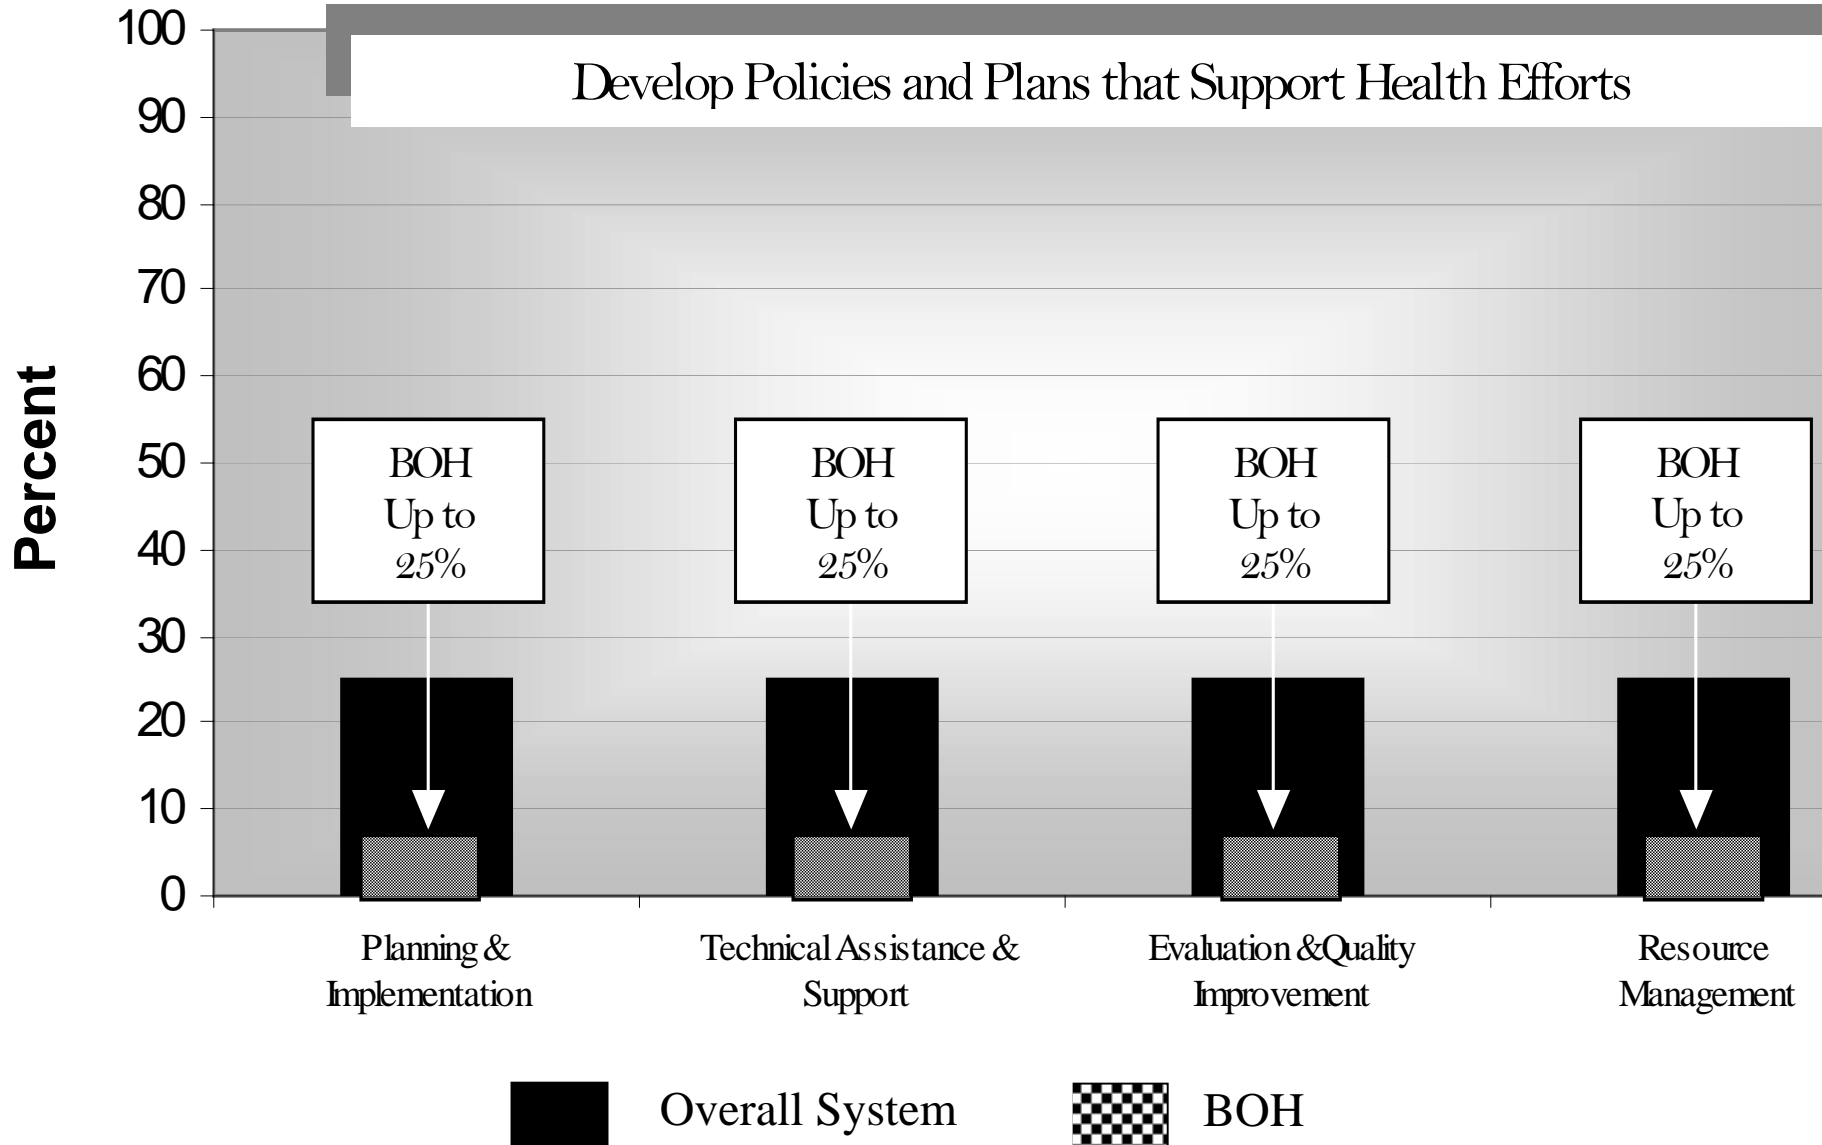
Develop Policies and Plans that Support Health Efforts

100
90
80
70
60
50
40
30
20
10
0

Percent

BOH
Up to
25%

BOH
Up to
25%

BOH
Up to
25%

BOH
Up to
25%

Planning & Implementation

Technical Assistance & Support

Evaluation &Quality Improvement

Resource Management

Overall System

BOH